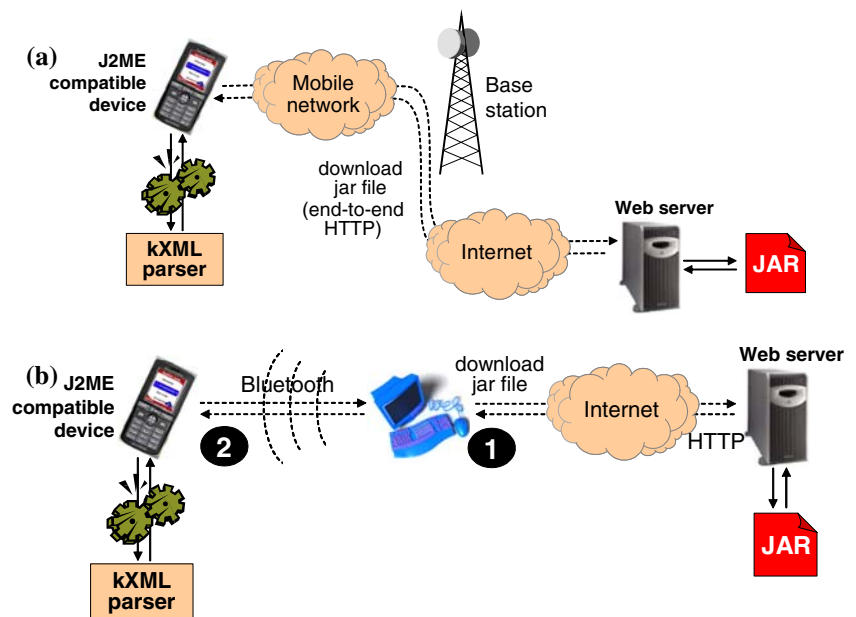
(a) J2ME compatible device

Mobile network

Base station

download jar file (end-to-end HTTP)

Internet

Web server

JAR

kXML parser

(b) J2ME compatible device

Bluetooth

download jar file

Internet

Web server

HTTP

2

1

JAR

kXML parser